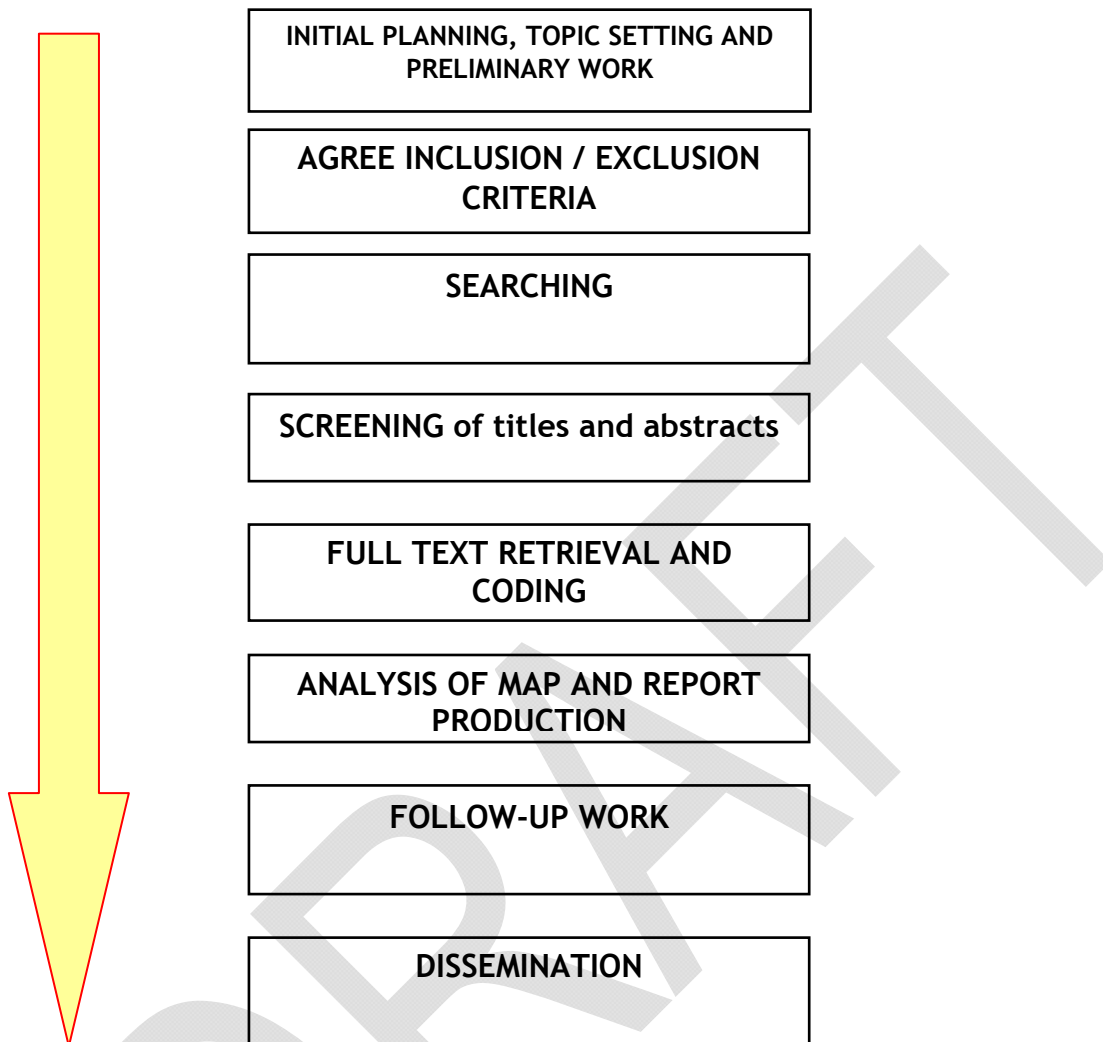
INITIAL PLANNING, TOPIC SETTING AND PRELIMINARY WORK

AGREE INCLUSION / EXCLUSION CRITERIA

SEARCHING

SCREENING of titles and abstracts

FULL TEXT RETRIEVAL AND CODING

ANALYSIS OF MAP AND REPORT PRODUCTION

FOLLOW-UP WORK

DISSEMINATION

DRAFT